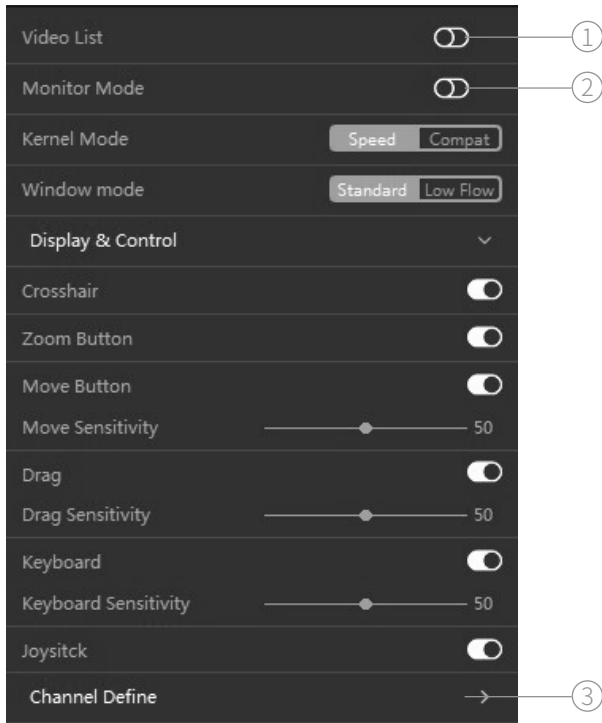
Video List
①
Monitor Mode
②
Kernel Mode
Speed Compat
Window mode
Standard Low Flow
Display & Control
Crosshair
Zoom Button
Move Button
Move Sensitivity 50
Drag
Drag Sensitivity 50
Keyboard
Keyboard Sensitivity 50
Joysitck
Channel Define
③